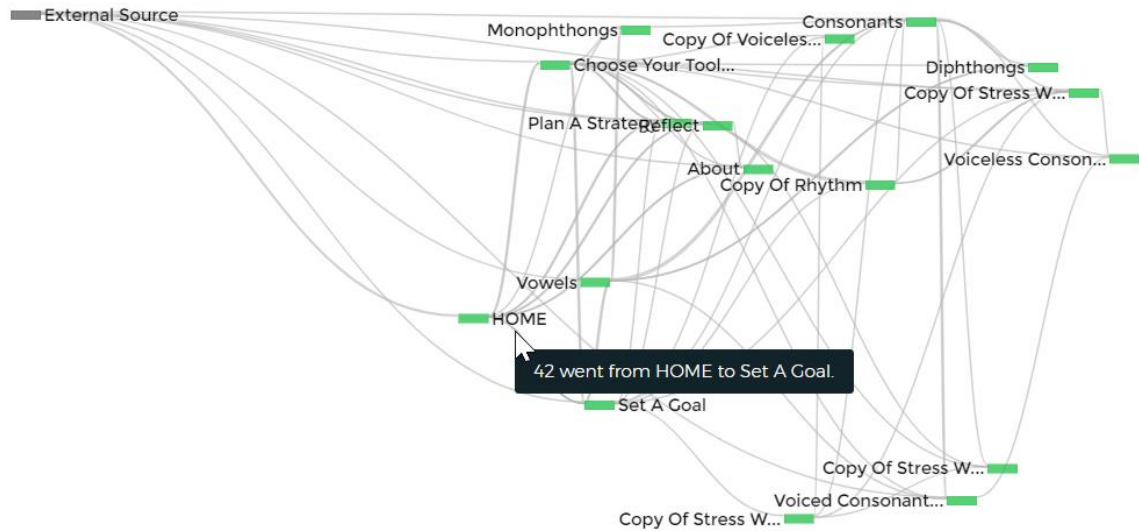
External Source

Monophthongs

Consonants

Copy Of Voiceles...

Choose Your Tool...

Diphthongs

Copy Of Stress W...

Plan A StrategReflect

Voiceless Conson...

About

Copy Of Rhythm

Vowels

HOME

42 went from HOME to Set A Goal.

Set A Goal

Copy Of Stress W...

Voiced Consonant...

Copy Of Stress W...